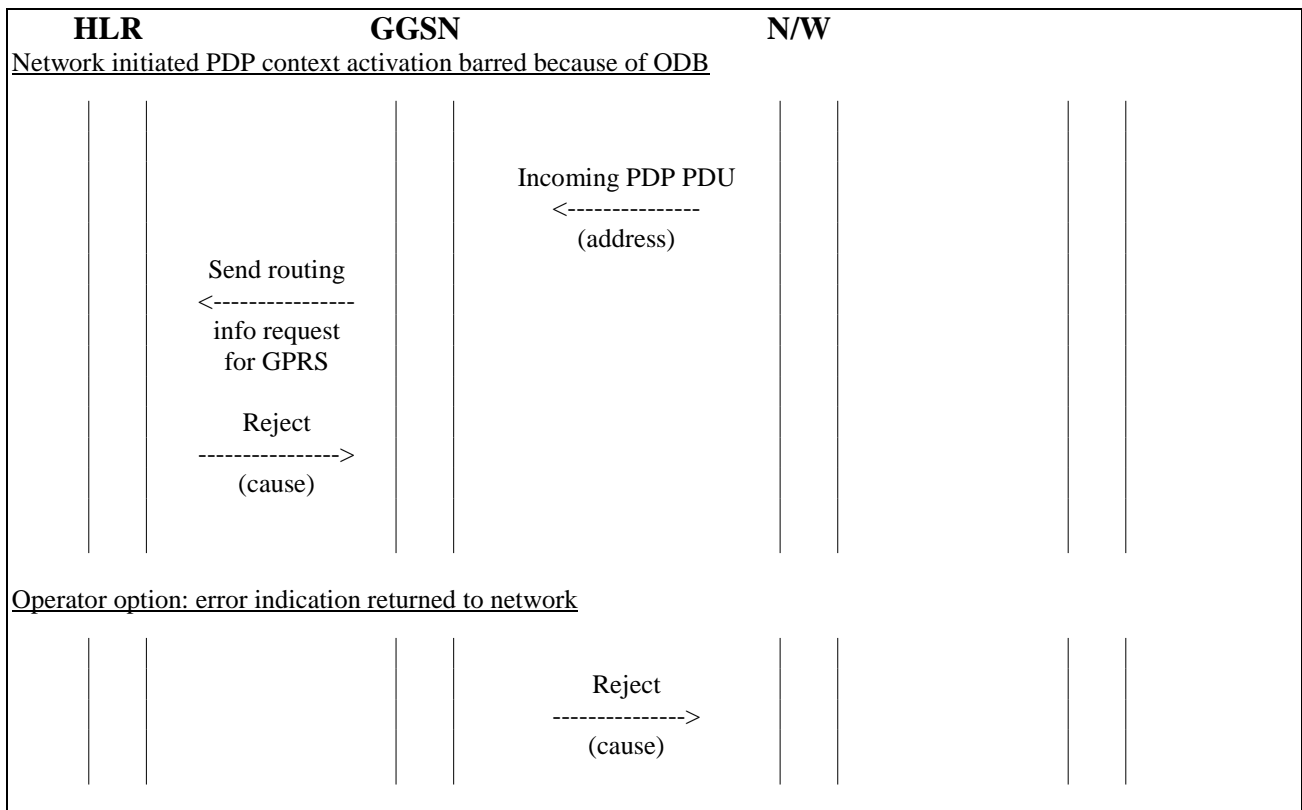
HLR GGSN N/W

Network initiated PDP context activation barred because of ODB

Incoming PDP PDU
<---------------
(address)

Send routing
<----------------
info request
for GPRS

Reject
---------------->
(cause)

Operator option: error indication returned to network

Reject
-------------->
(cause)